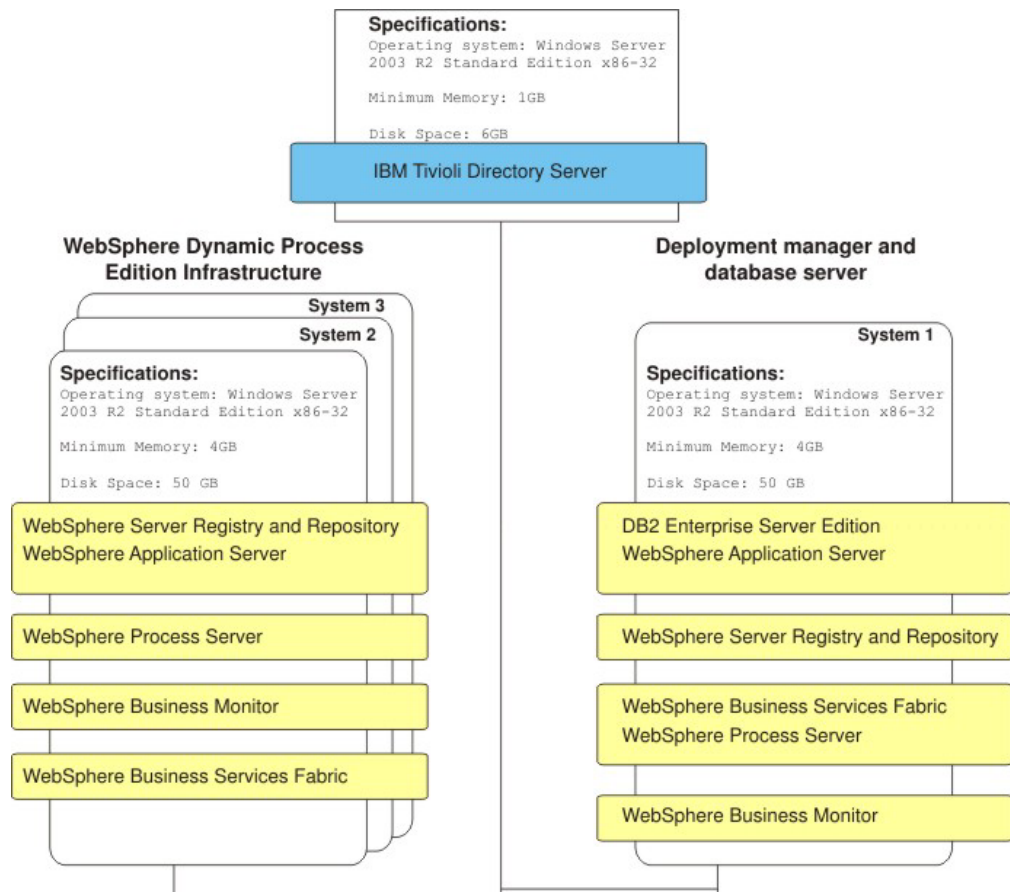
Specifications:
Operating system: Windows Server 2003 R2 Standard Edition x86-32

Minimum Memory: 1GB

Disk Space: 6GB

IBM Tivioli Directory Server

WebSphere Dynamic Process Edition Infrastructure

System 3

System 2

Specifications:
Operating system: Windows Server 2003 R2 Standard Edition x86-32

Minimum Memory: 4GB

Disk Space: 50 GB

WebSphere Server Registry and Repository
WebSphere Application Server

WebSphere Process Server

WebSphere Business Monitor

WebSphere Business Services Fabric

Deployment manager and database server

System 1

Specifications:
Operating system: Windows Server 2003 R2 Standard Edition x86-32

Minimum Memory: 4GB

Disk Space: 50 GB

DB2 Enterprise Server Edition
WebSphere Application Server

WebSphere Server Registry and Repository

WebSphere Business Services Fabric
WebSphere Process Server

WebSphere Business Monitor